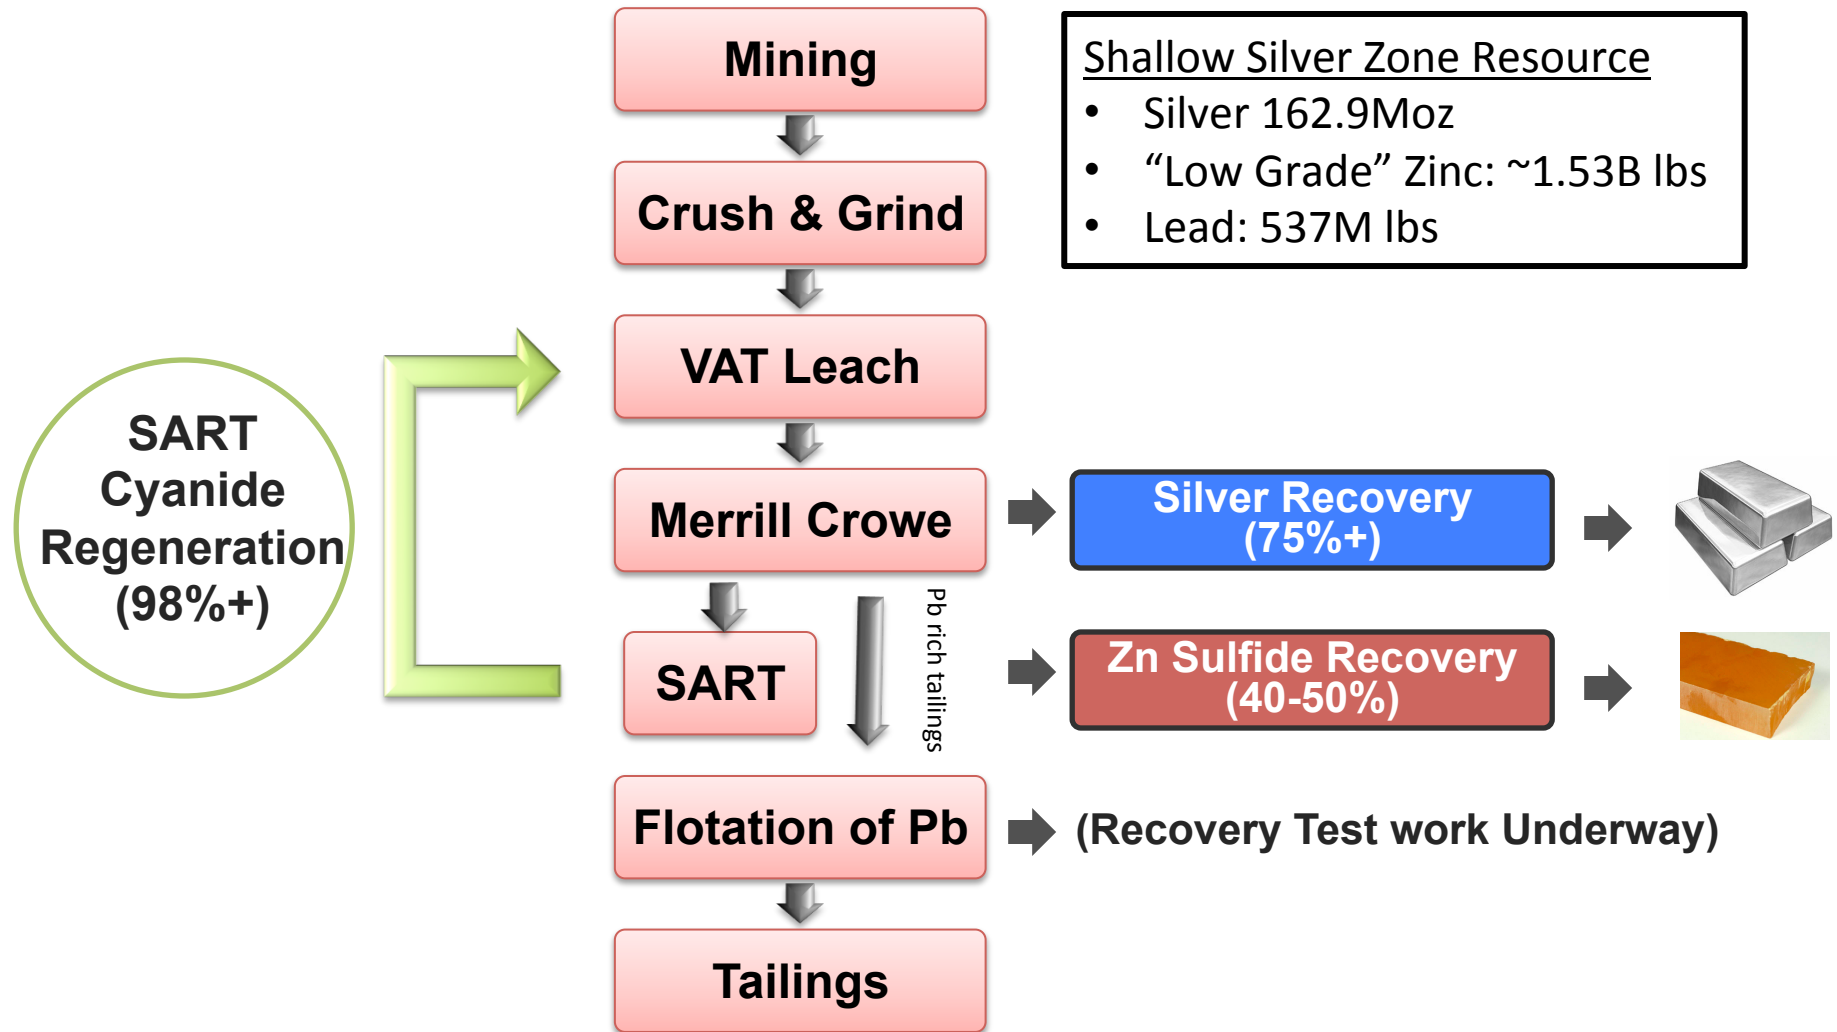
Mining

Crush & Grind

VAT Leach

Merrill Crowe

SART

Flotation of Pb

Tailings

Shallow Silver Zone Resource
• Silver 162.9Moz
• “Low Grade” Zinc: ~1.53B lbs
• Lead: 537M lbs

SART Cyanide Regeneration (98%+)

Silver Recovery (75%+)

Pb rich tailings

Zn Sulfide Recovery (40-50%)

(Recovery Test work Underway)